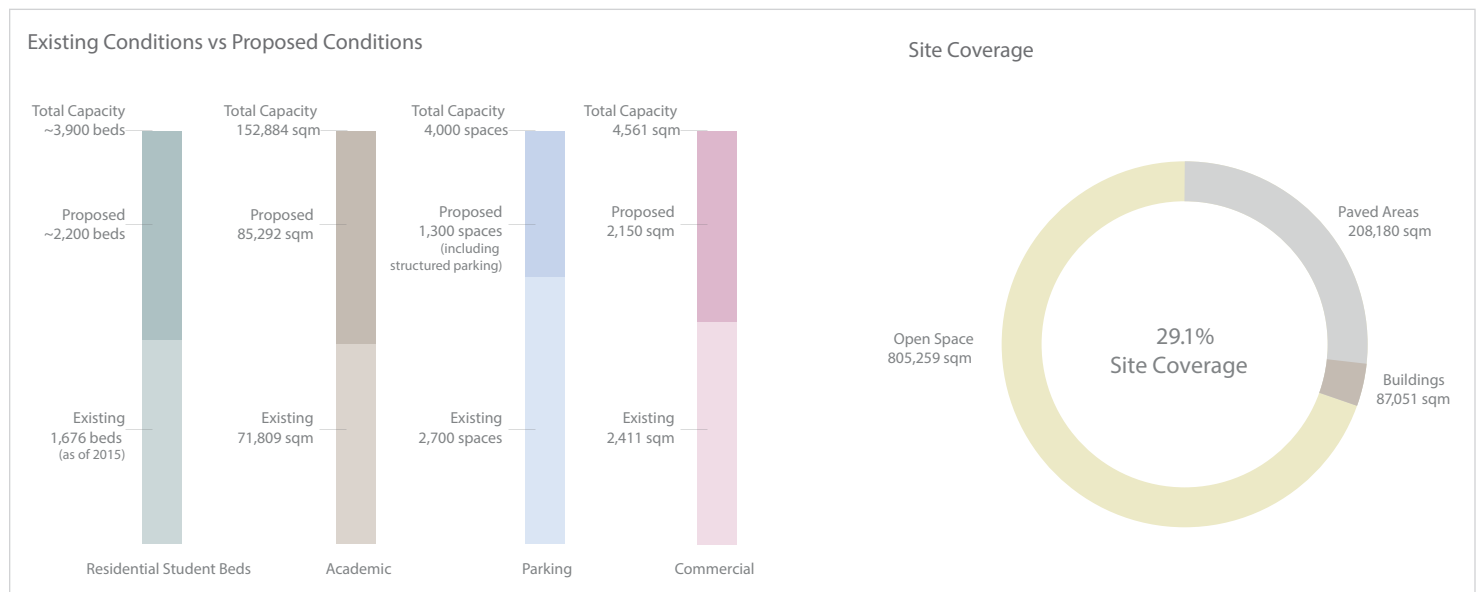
Existing Conditions vs Proposed Conditions

Total Capacity
~3,900 beds

Proposed
~2,200 beds

Existing
1,676 beds
(as of 2015)

Residential Student Beds

Total Capacity
152,884 sqm

Proposed
85,292 sqm

Existing
71,809 sqm

Academic

Total Capacity
4,000 spaces

Proposed
1,300 spaces
(including structured parking)

Existing
2,700 spaces

Parking

Total Capacity
4,561 sqm

Proposed
2,150 sqm

Existing
2,411 sqm

Commercial

Site Coverage

Paved Areas
208,180 sqm

Open Space
805,259 sqm

29.1%
Site Coverage

Buildings
87,051 sqm